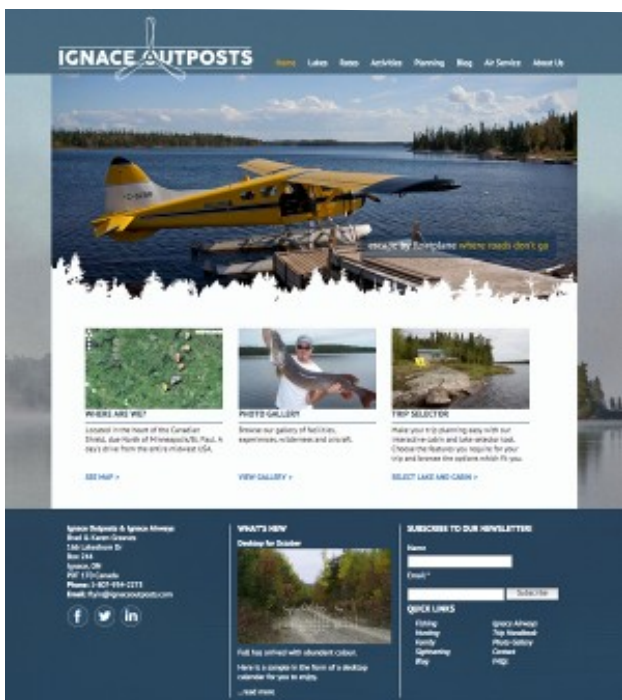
IGNACE OUTPOSTS

Home Lakes Rates Activities Planning Blog Air Service About Us

escape by floatplane where roads don't go

WHERE ARE WE?

Located in the heart of the Canadian Shield, due North of Minneapolis/St. Paul. A day's drive from the entire midwest USA.

SEE MAP >

PHOTO GALLERY

Browse our gallery of facilities, experiences, wilderness and aircraft.

VIEW GALLERY >

TRIP SELECTOR

Make your trip planning easy with our interactive cabin and lake selector tool. Choose the features you require for your trip and browse the options which fit you.

SELECT LAKE AND CABIN >

Ignace Outposts & Ignace Airways
Brad & Karen Greaves
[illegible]
Box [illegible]
Ignace, ON
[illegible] Canada
Phone: 1-807-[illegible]
Email: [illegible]@ignaceoutposts.com

f t in

WHAT'S NEW

Desktop for October

Fall has arrived with abundant colour.

Here is a sample in the form of a desktop calendar for you to enjoy.

...read more

SUBSCRIBE TO OUR NEWSLETTER!

Name

Email *

Subscribe

QUICK LINKS

Fishing
Hunting
Family
Sightseeing
Blog

Ignace Airways
Trip Handbook
Photo Gallery
Contact
FAQ